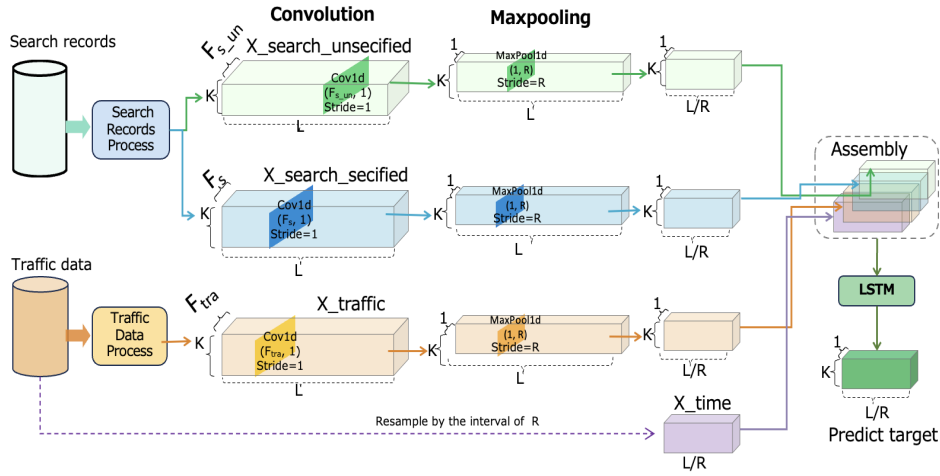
Convolution

Maxpooling

Search records

Search Records Process

$F_{s\_un}$

X_search_unsecified

K

Cov1d ($F_{s\_un}$, 1) Stride=1

L

1

K

MaxPool1d (1, R) Stride=R

L

1

K

L/R

$F_s$

X_search_secified

K

Cov1d ($F_s$, 1) Stride=1

L

1

K

MaxPool1d (1, R) Stride=R

L

1

K

L/R

Assembly

Traffic data

Traffic Data Process

$F_{tra}$

X_traffic

K

Cov1d ($F_{tra}$, 1) Stride=1

L

1

K

MaxPool1d (1, R) Stride=R

L

1

K

L/R

LSTM

1

K

L/R

Predict target

Resample by the interval of R

X_time

L/R